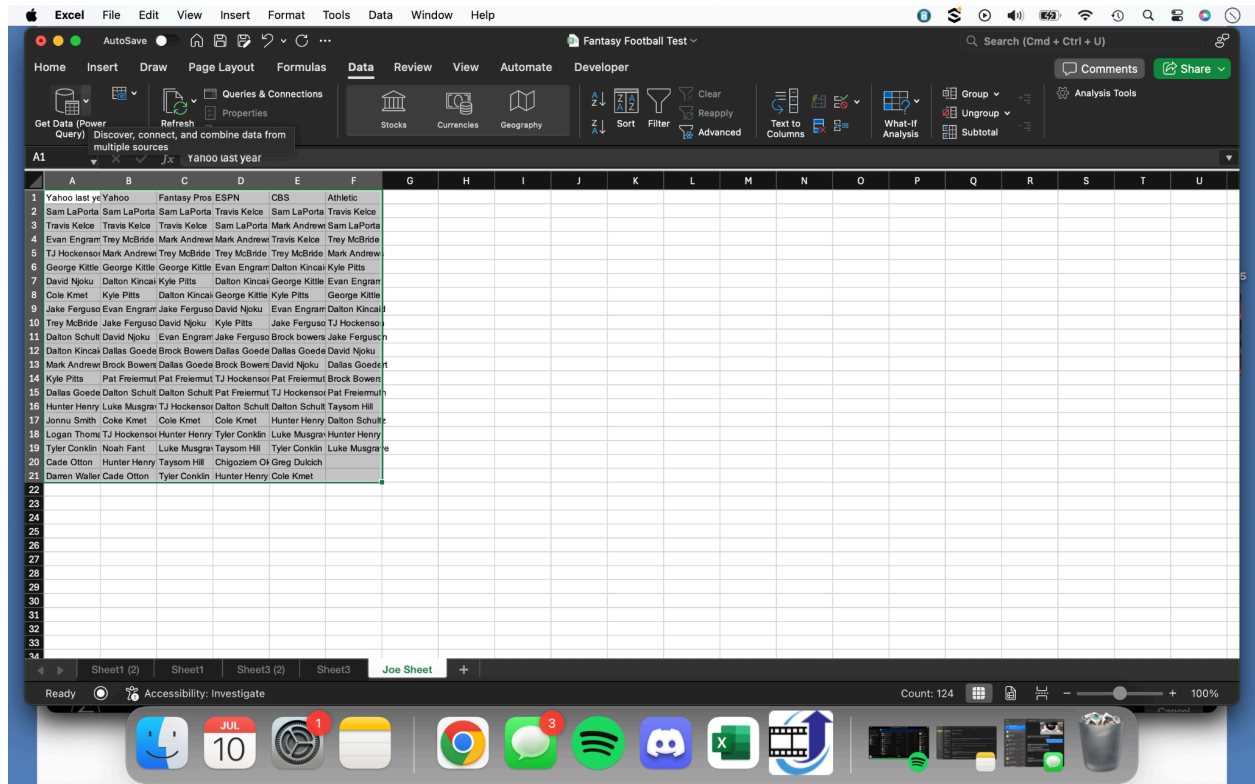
Excel File Edit View Insert Format Tools Data Window Help

AutoSave Fantasy Football Test Search (Cmd + Ctrl + U)

Home Insert Draw Page Layout Formulas Data Review View Automate Developer Comments Share

Get Data (Power Query) Refresh Queries & Connections Properties Stocks Currencies Geography Sort Filter Clear Reapply Advanced Text to Columns What-If Analysis Group Ungroup Subtotal Analysis Tools

Discover, connect, and combine data from multiple sources

A1 fx Yahoo last year

| | A | B | C | D | E | F |
|---|---|---|---|---|---|---|
| 1 | Yahoo last ye | Yahoo | Fantasy Pros | ESPN | CBS | Athletic |
| 2 | Sam LaPorta | Sam LaPorta | Sam LaPorta | Travis Kelce | Sam LaPorta | Travis Kelce |
| 3 | Travis Kelce | Travis Kelce | Travis Kelce | Sam LaPorta | Mark Andrews | Sam LaPorta |
| 4 | Evan Engram | Trey McBride | Mark Andrews | Mark Andrews | Travis Kelce | Trey McBride |
| 5 | TJ Hockenso | Mark Andrews | Trey McBride | Trey McBride | Trey McBride | Mark Andrews |
| 6 | George Kittle | George Kittle | George Kittle | Evan Engram | Dalton Kincai | Kyle Pitts |
| 7 | David Njoku | Dalton Kincai | Kyle Pitts | Dalton Kincai | George Kittle | Evan Engram |
| 8 | Cole Kmet | Kyle Pitts | Dalton Kincai | George Kittle | Kyle Pitts | George Kittle |
| 9 | Jake Fergusо | Evan Engram | Jake Fergusо | David Njoku | Evan Engram | Dalton Kincaid |
| 10 | Trey McBride | Jake Fergusо | David Njoku | Kyle Pitts | Jake Fergusо | TJ Hockenson |
| 11 | Dalton Schult | David Njoku | Evan Engram | Jake Fergusо | Brock bowers | Jake Ferguson |
| 12 | Dalton Kincai | Dallas Goede | Brock Bowers | Dallas Goede | Dallas Goede | David Njoku |
| 13 | Mark Andrew | Brock Bowers | Dallas Goede | Brock Bowers | David Njoku | Dallas Goedert |
| 14 | Kyle Pitts | Pat Freiermut | Pat Freiermut | TJ Hockenso | Pat Freiermut | Brock Bowers |
| 15 | Dallas Goede | Dalton Schult | Dalton Schult | Pat Freiermut | TJ Hockenso | Pat Freiermuth |
| 16 | Hunter Henry | Luke Musgra | TJ Hockenso | Dalton Schult | Dalton Schult | Taysom Hill |
| 17 | Jonnu Smith | Coke Kmet | Cole Kmet | Cole Kmet | Hunter Henry | Dalton Schultz |
| 18 | Logan Thoma | TJ Hockenso | Hunter Henry | Tyler Conklin | Luke Musgra | Hunter Henry |
| 19 | Tyler Conklin | Noah Fant | Luke Musgra | Taysom Hill | Tyler Conklin | Luke Musgrave |
| 20 | Cade Otton | Hunter Henry | Taysom Hill | Chigoziem Ok | Greg Dulcich | |
| 21 | Darren Waller | Cade Otton | Tyler Conklin | Hunter Henry | Cole Kmet | |

Sheet1 (2) Sheet1 Sheet3 (2) Sheet3 Joe Sheet +

Ready Accessibility: Investigate Count: 124 100%

JUL 10